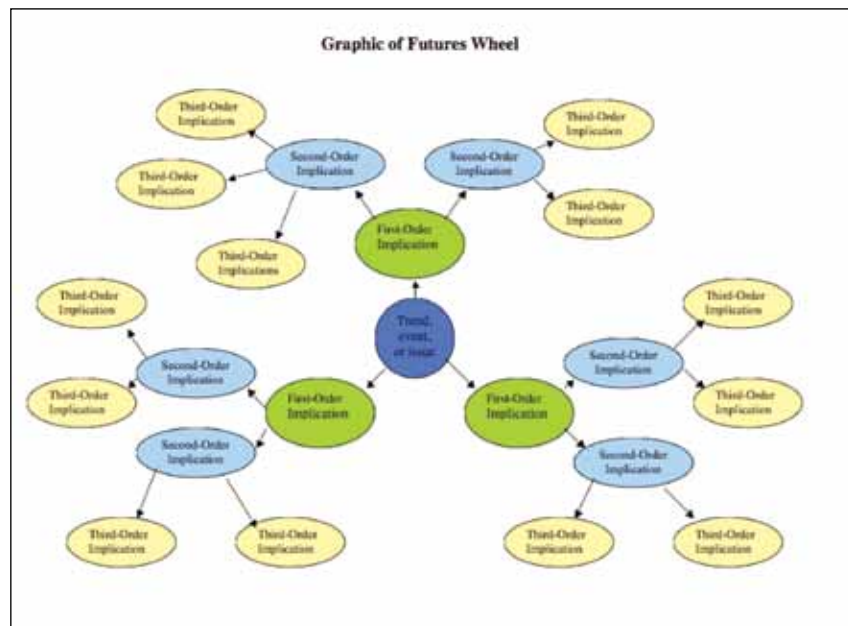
Graphic of Futures Wheel

Third-Order Implication

Second-Order Implication

Second-Order Implication

Third-Order Implication

Third-Order Implication

Third-Order Implication

First-Order Implication

Third-Order Implications

Third-Order Implication

Trend, event, or issue

Third-Order Implication

Second-Order Implication

Second-Order Implication

Third-Order Implication

First-Order Implication

First-Order Implication

Third-Order Implication

Second-Order Implication

Second-Order Implication

Third-Order Implication

Third-Order Implication

Third-Order Implication

Third-Order Implication